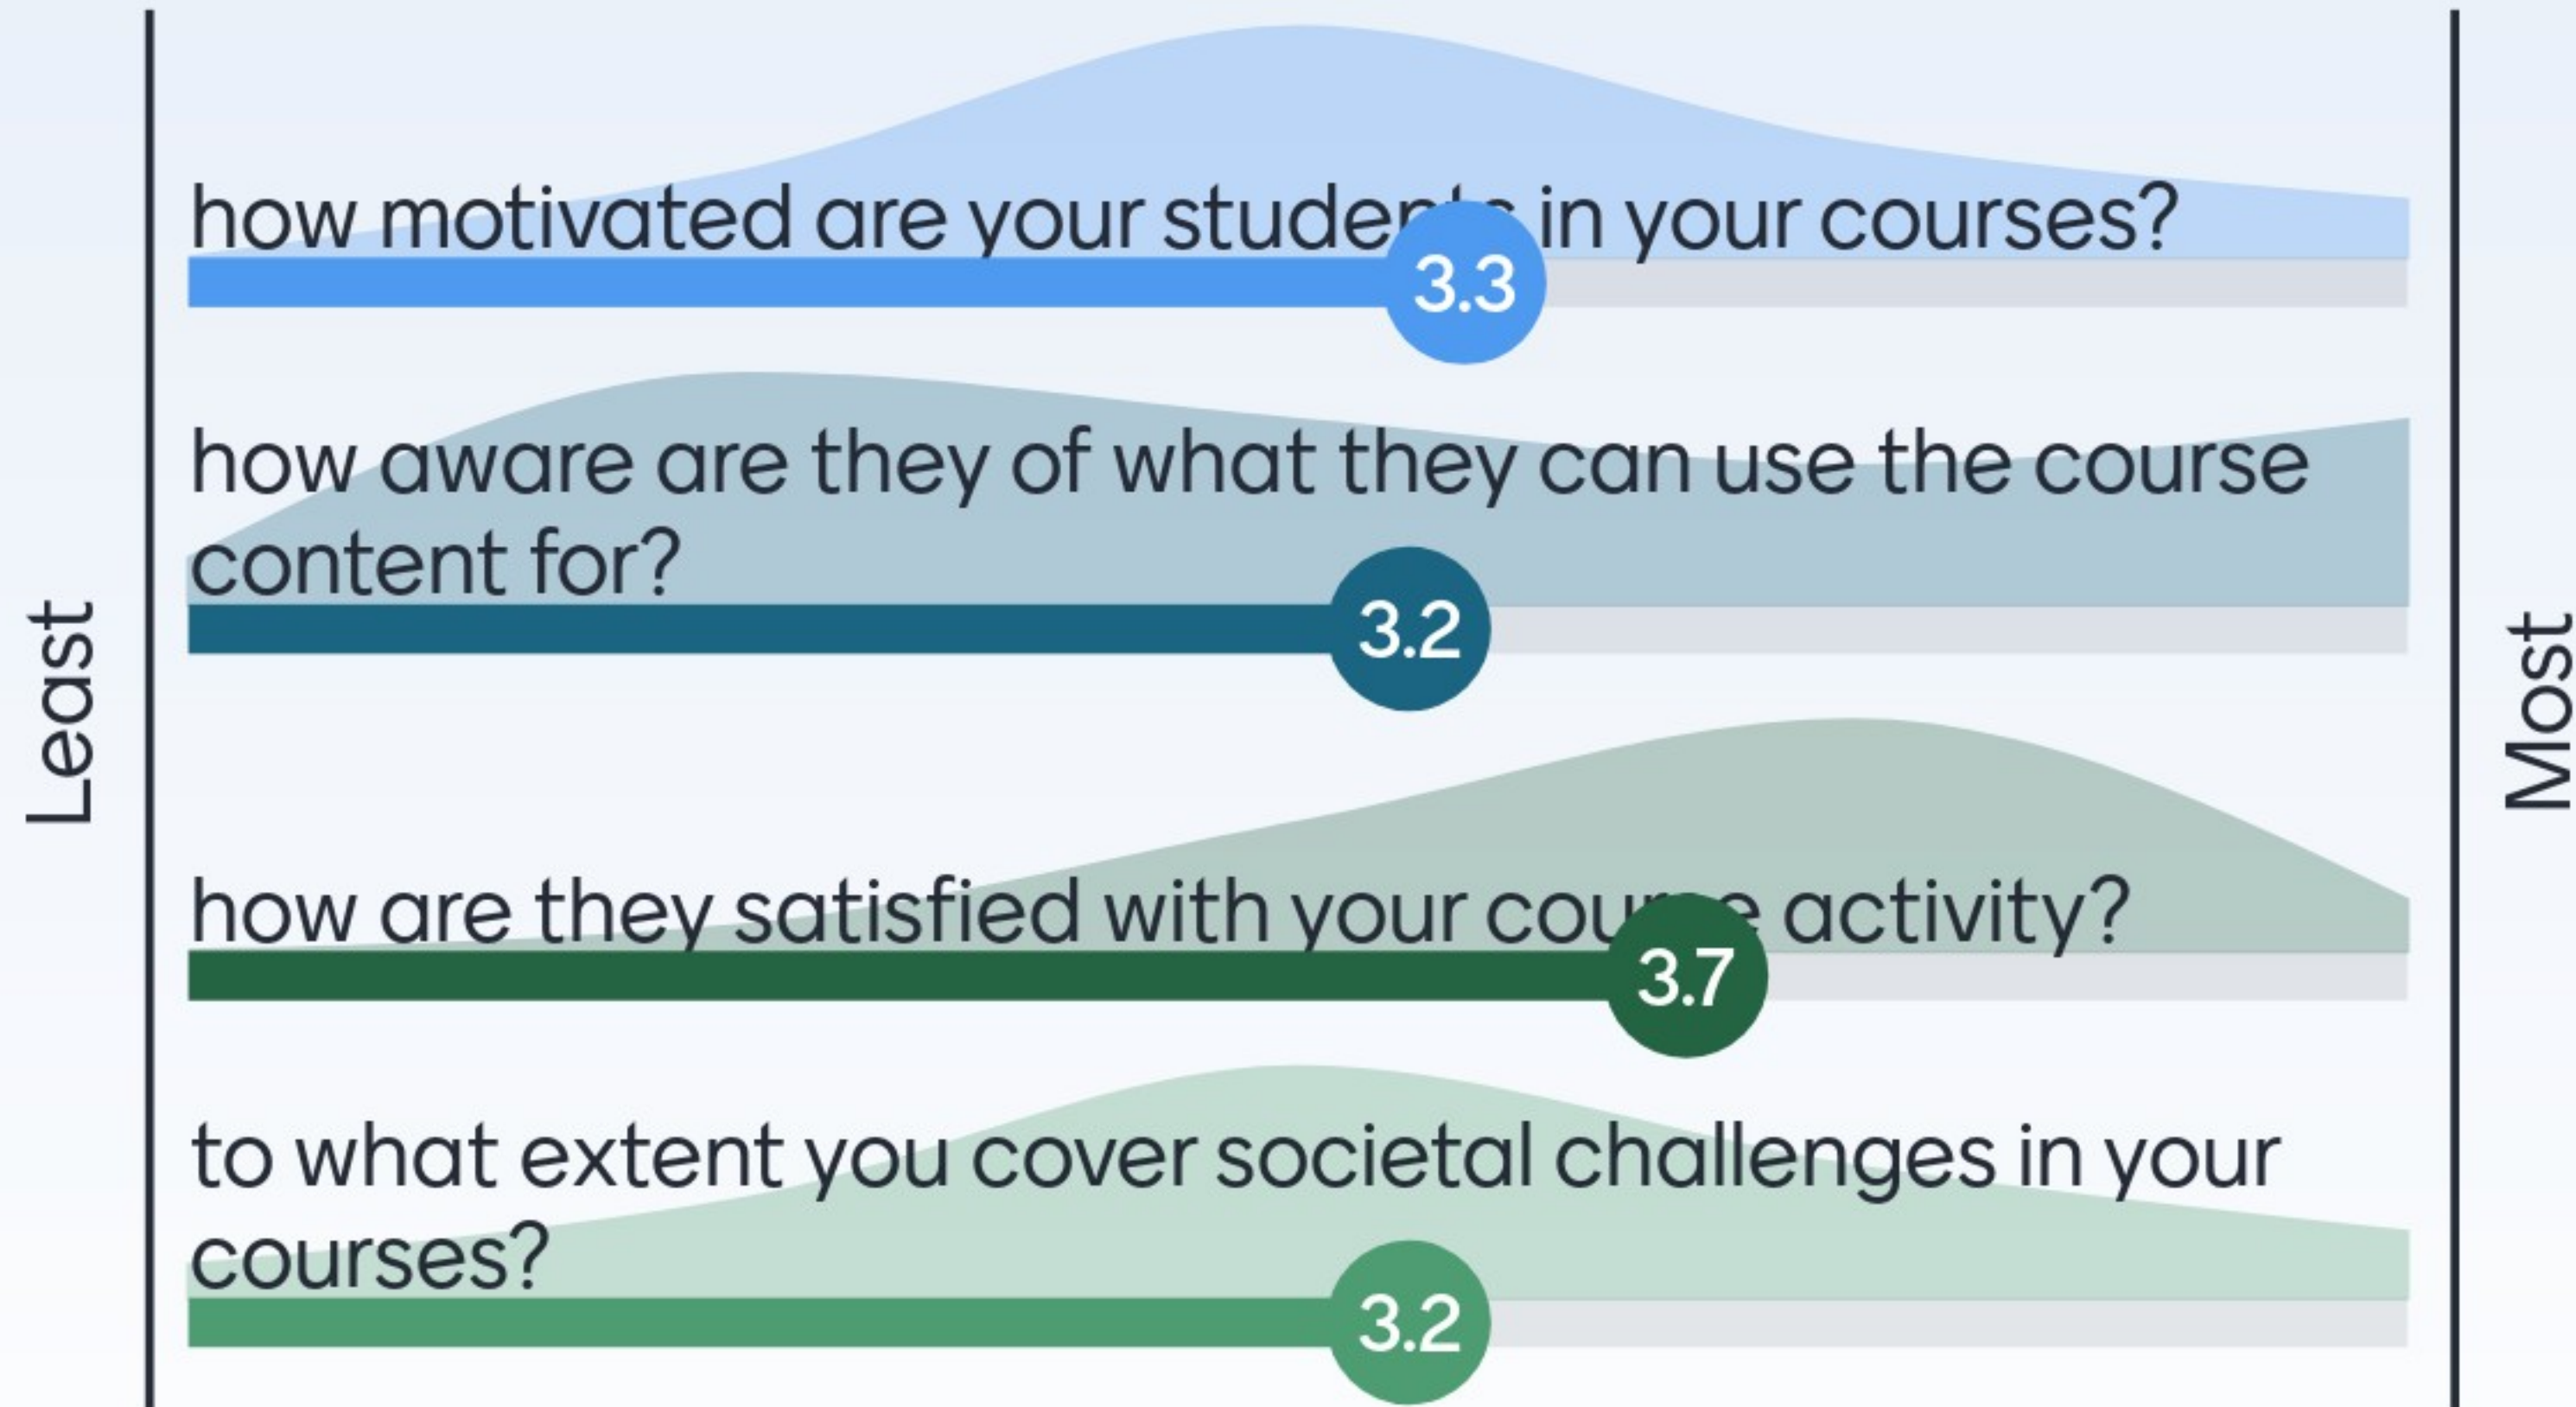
Least

how motivated are your studen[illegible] in your courses?

3.3

how aware are they of what they can use the course content for?

3.2

how are they satisfied with your cou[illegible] activity?

3.7

to what extent you cover societal challenges in your courses?

3.2

Most